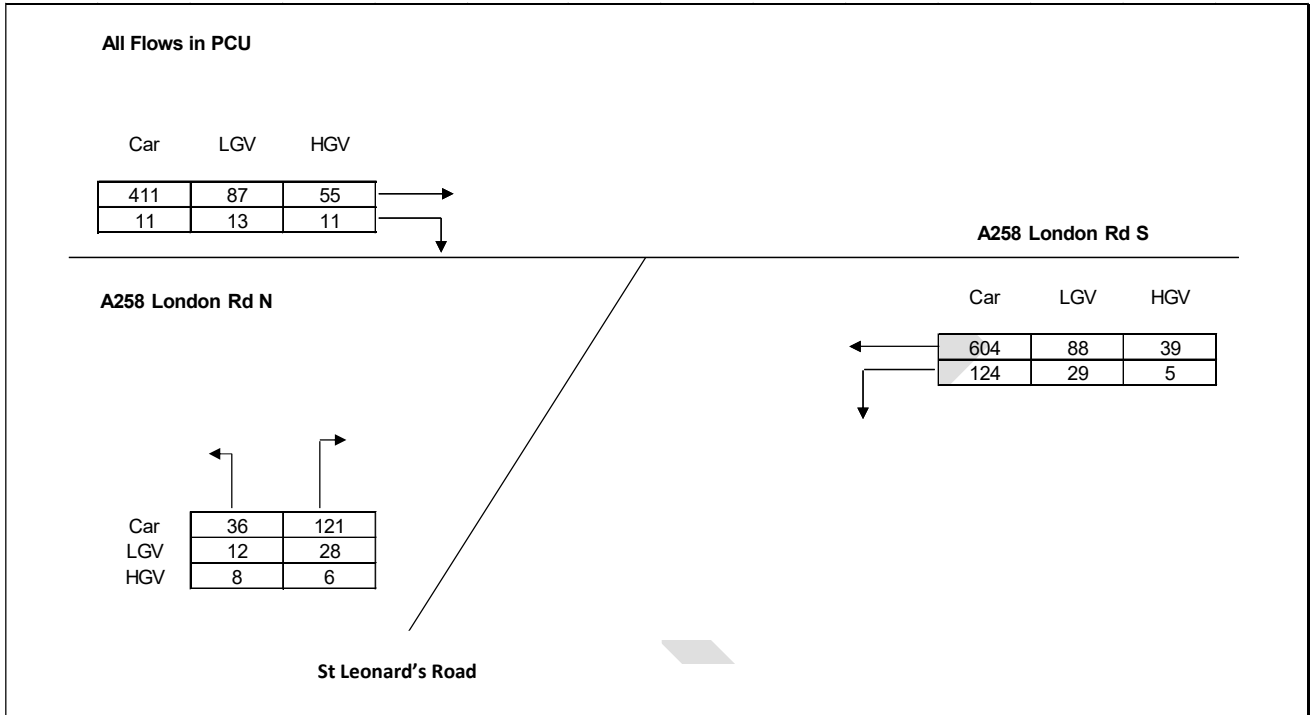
All Flows in PCU

| Car | LGV | HGV |
|---|---|---|
| 411 | 87 | 55 |
| 11 | 13 | 11 |

A258 London Rd S

A258 London Rd N

| Car | LGV | HGV |
|---|---|---|
| 604 | 88 | 39 |
| 124 | 29 | 5 |

| | | |
|---|---|---|
| Car | 36 | 121 |
| LGV | 12 | 28 |
| HGV | 8 | 6 |

St Leonard's Road